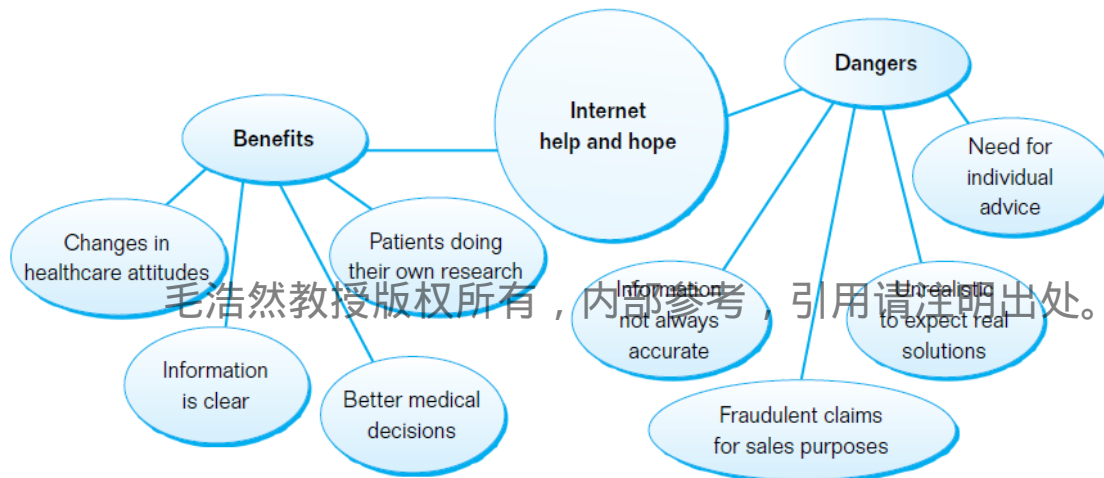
Internet help and hope

Benefits

Changes in healthcare attitudes

Information is clear

Better medical decisions

Patients doing their own research

Dangers

Need for individual advice

Information not always accurate

Unrealistic to expect real solutions

Fraudulent claims for sales purposes

毛浩然教授版权所有，内部参考，引用请注明出处。